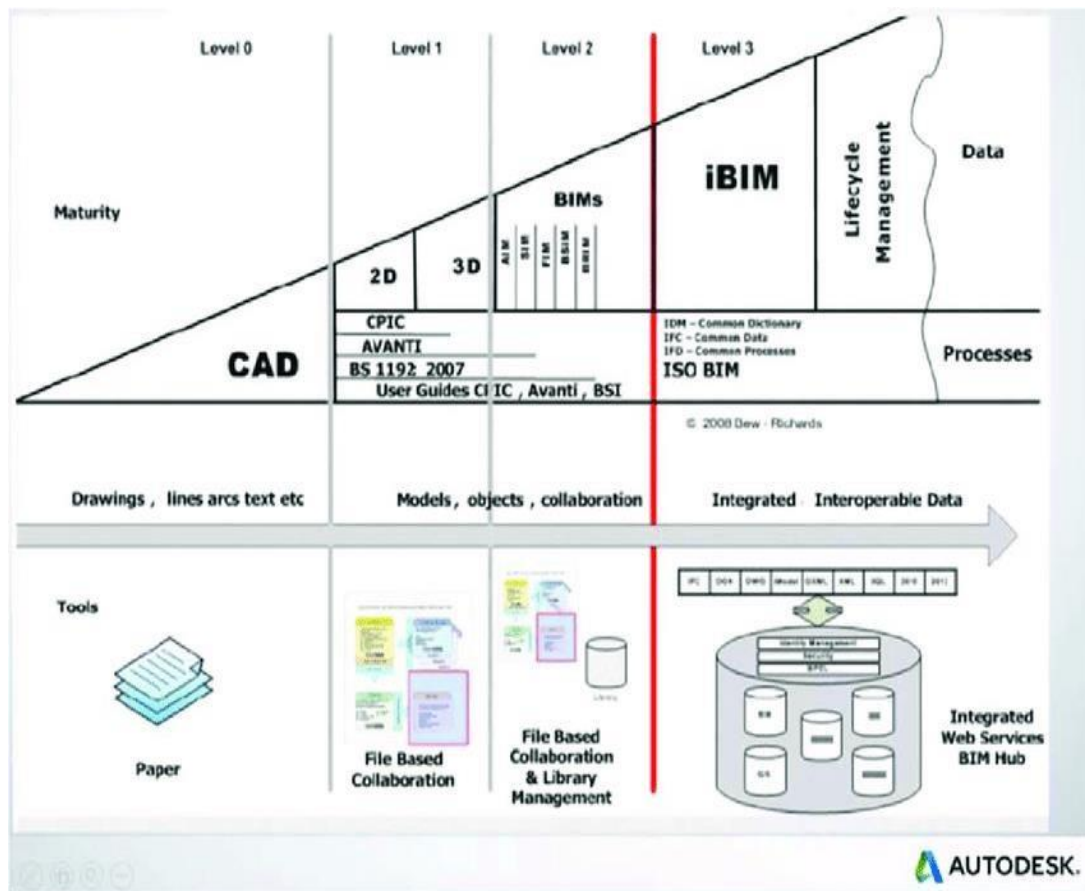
Level 0

Level 1

Level 2

Level 3

Maturity

Data

iBIM

Lifecycle Management

BIMs

AIM

SIM

FIM

BSIM

BRIM

2D

3D

CAD

CPIC

AVANTI

BS 1192 2007

User Guides CPIC , Avanti , BSI

IDM – Common Dictionary
IFC – Common Data
IFD – Common Processes

ISO BIM

Processes

© 2008 Bew - Richards

Drawings , lines arcs text etc

Models , objects , collaboration

Integrated Interoperable Data

Tools

| IFC | DGN | DWG | iModel | GSML | XML | XQL | 2010 | 2011 |
|---|---|---|---|---|---|---|---|---|

Identity Management
Security
BPEL

Library

Paper

File Based Collaboration

File Based Collaboration & Library Management

Integrated Web Services BIM Hub

AUTODESK.